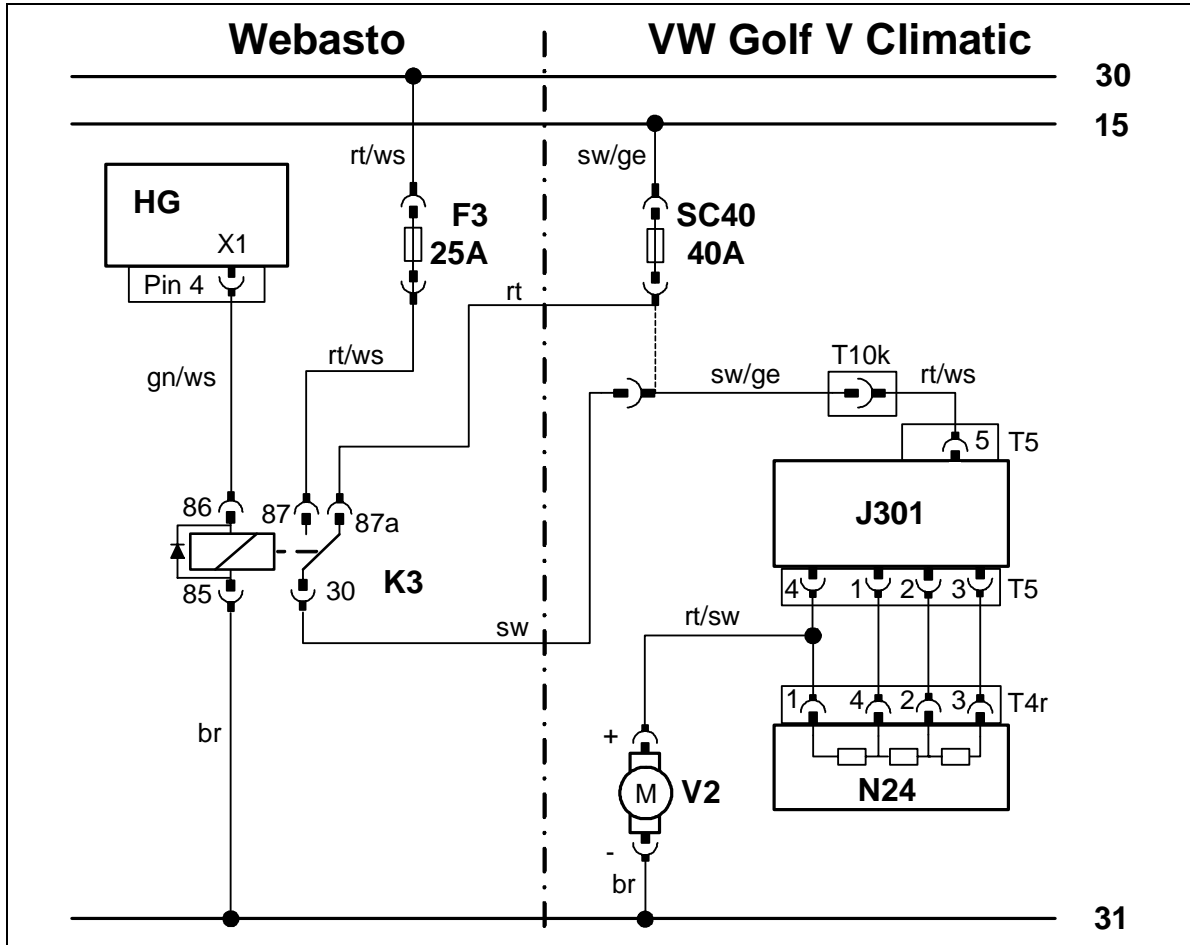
Webasto

VW Golf V Climatic

30

15

rt/ws

sw/ge

HG

X1

Pin 4

F3
25A

SC40
40A

rt

rt/ws

gn/ws

sw/ge

T10k

rt/ws

5

T5

J301

86

87

87a

85

30

K3

4

1

2

3

T5

sw

rt/sw

1

4

2

3

T4r

br

+

M

V2

N24

-

br

31